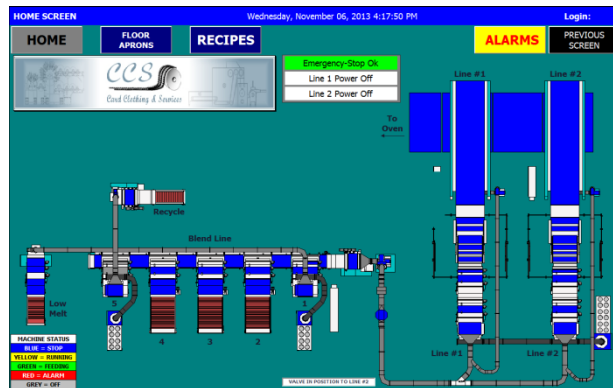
HOME SCREEN
Wednesday, November 06, 2013 4:17:50 PM
Login:

HOME
FLOOR APRONS
RECIPES
ALARMS
PREVIOUS SCREEN

CCS
Card Clothing & Services

Emergency-Stop Ok
Line 1 Power Off
Line 2 Power Off

Line #1
Line #2

To Oven

Recycle

Blend Line

Low Melt

5
4
3
2
1

Line #1
Line #2

MACHINE STATUS
BLUE = STOP
YELLOW = RUNNING
GREEN = FEEDING
RED = ALARM
GREY = OFF

VALVE IN POSITION TO LINE #2